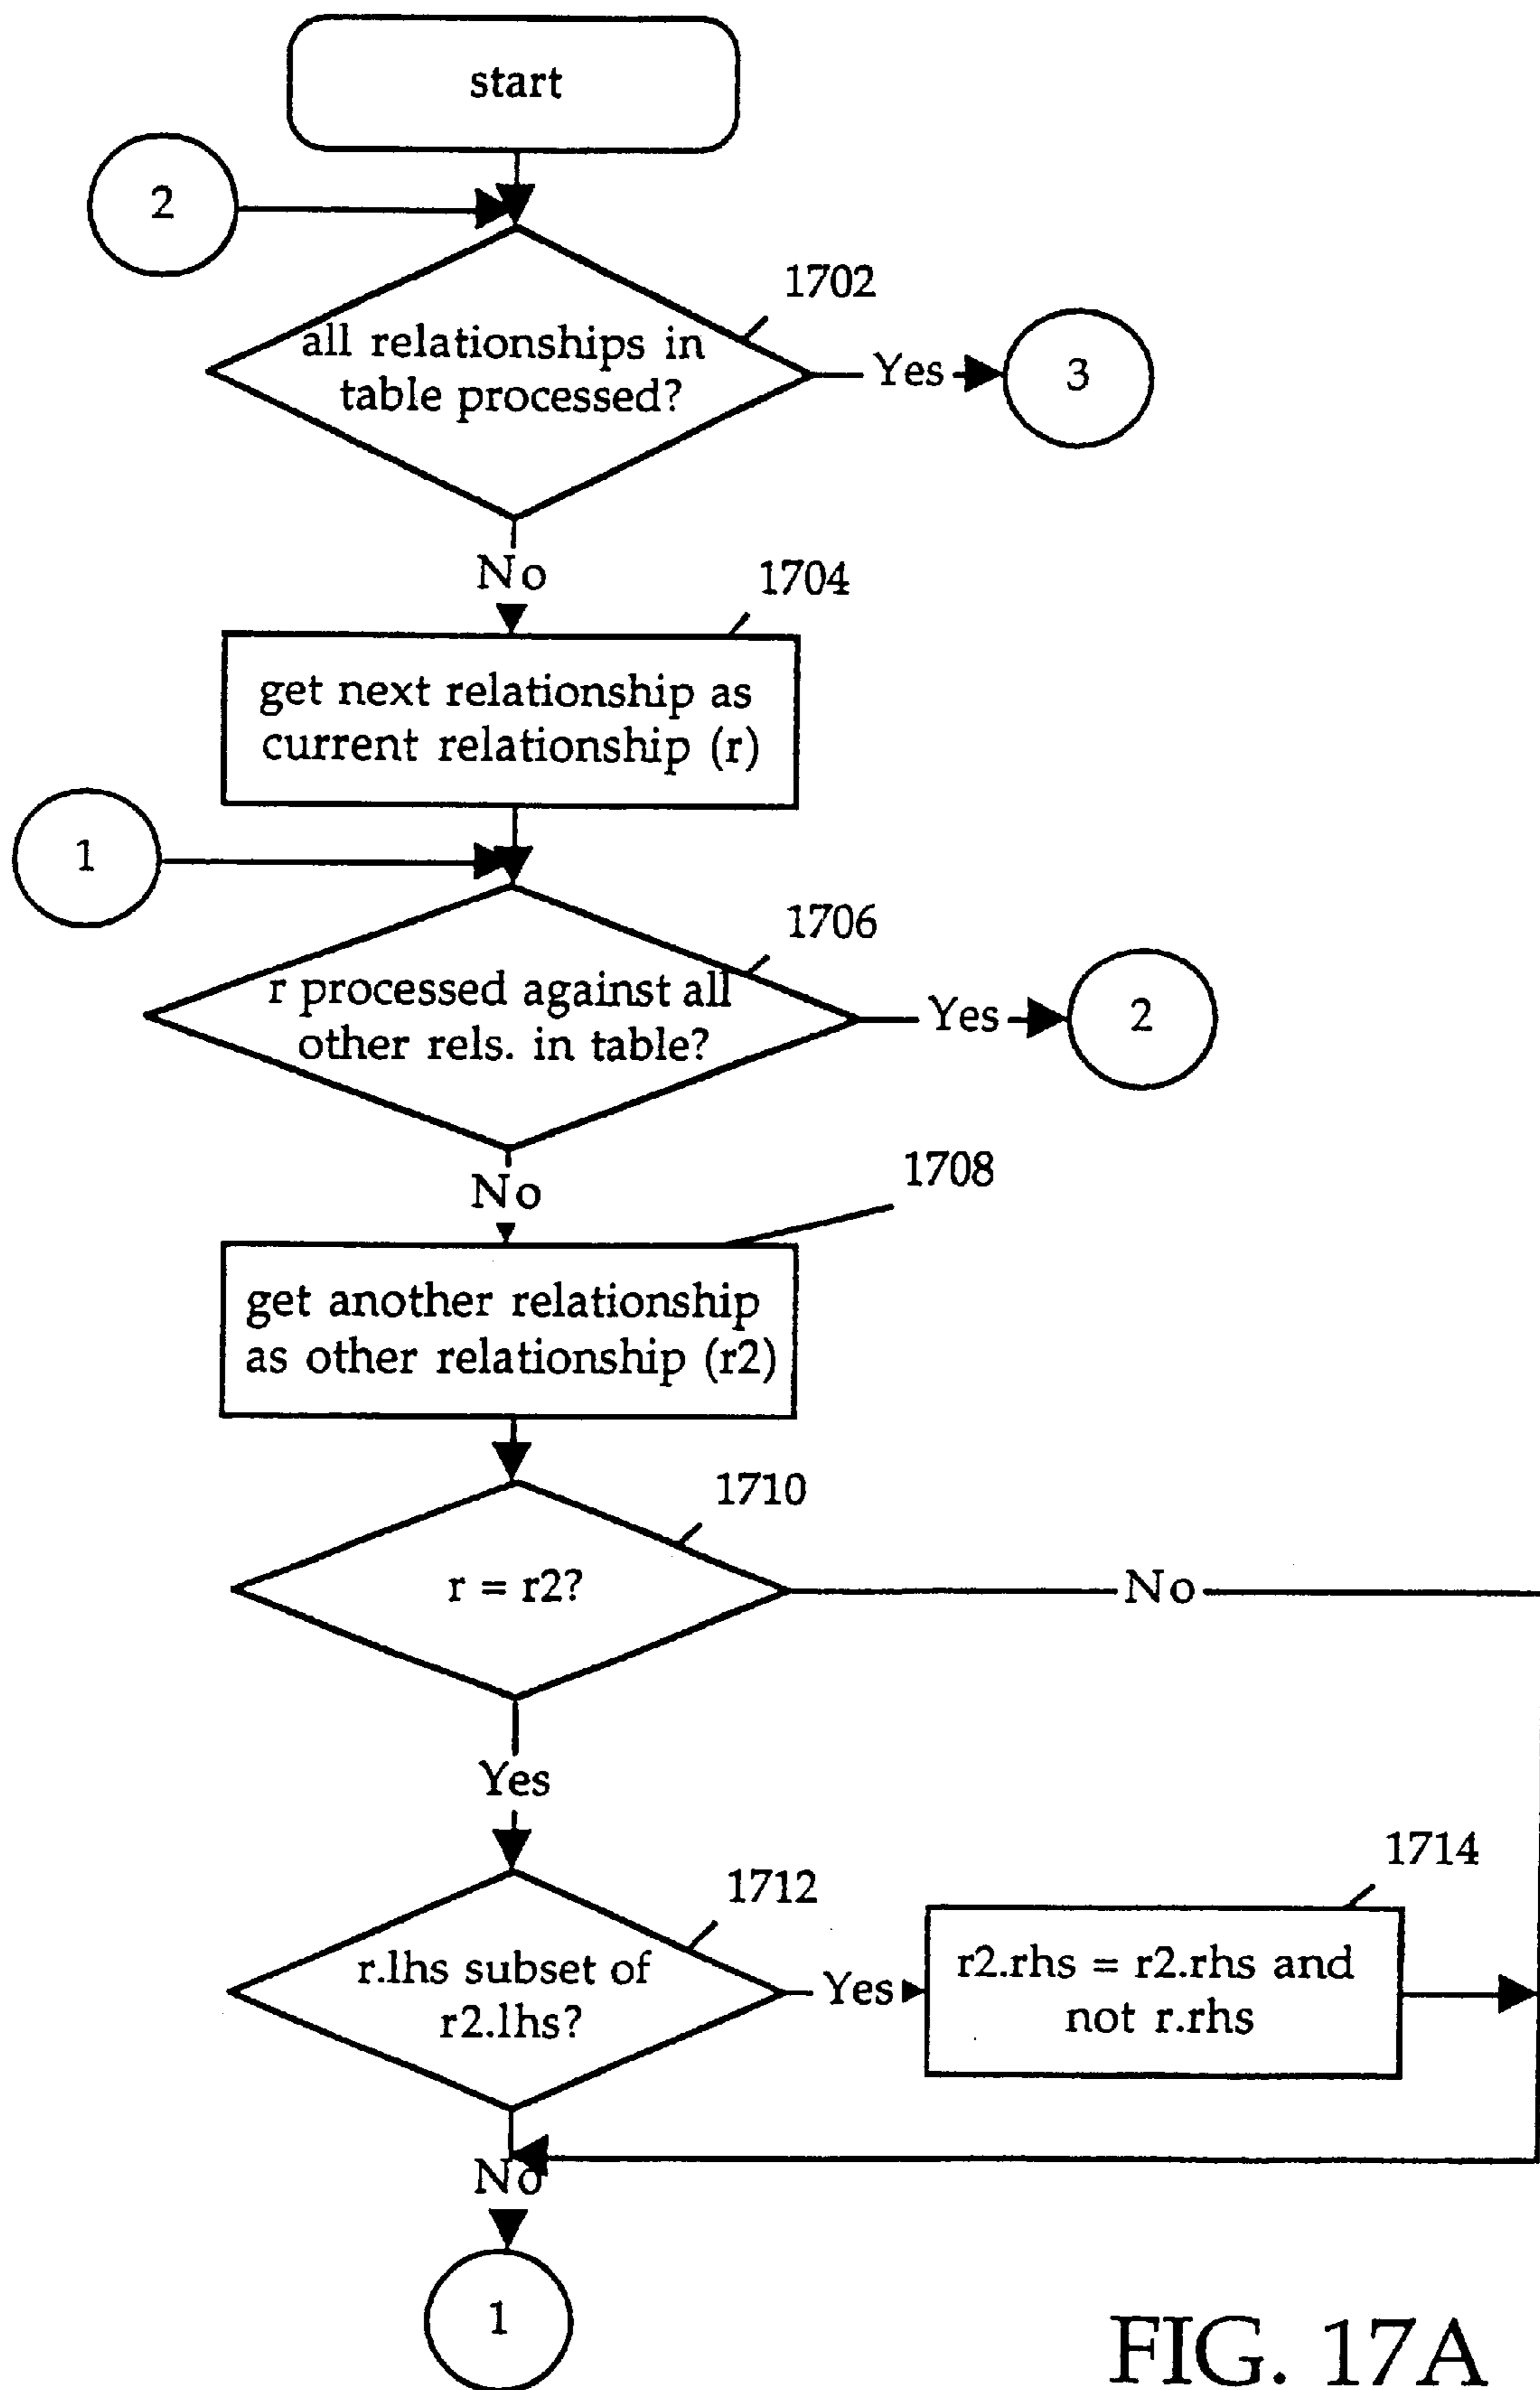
start

2

1702

all relationships in table processed?

Yes

3

No

1704

get next relationship as current relationship (r)

1

1706

r processed against all other rels. in table?

Yes

2

No

1708

get another relationship as other relationship (r2)

1710

r = r2?

No

Yes

1714

1712

r.lhs subset of r2.lhs?

Yes

r2.rhs = r2.rhs and not r.rhs

No

1

FIG. 17A